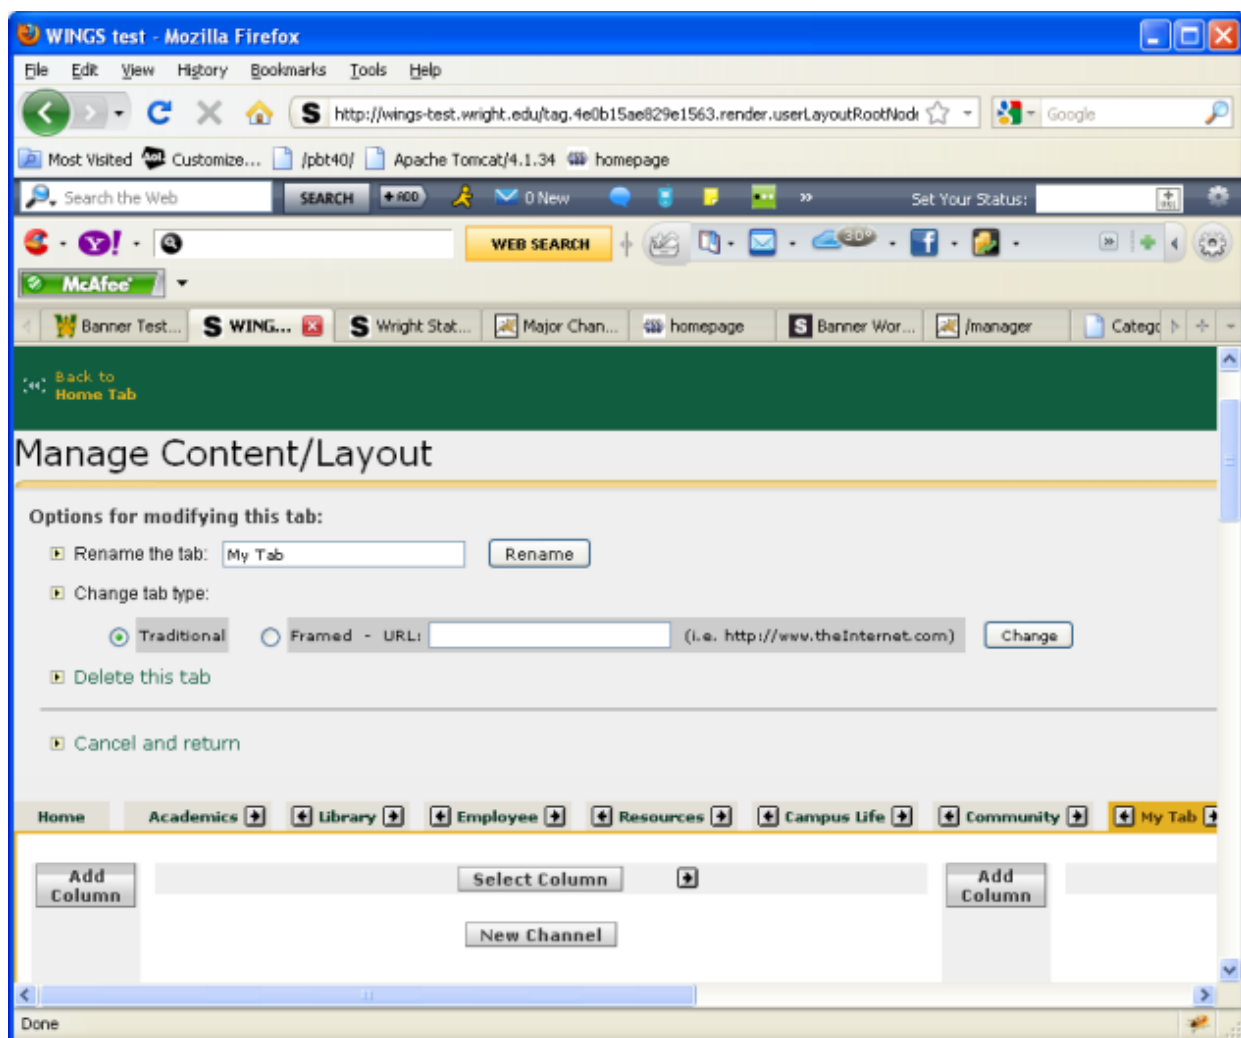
WINGS test - Mozilla Firefox

File Edit View History Bookmarks Tools Help

http://wings-test.wright.edu/tag.4e0b15ae829e1563.render.userLayoutRootNod

Google

Most Visited Customize... /pbt40/ Apache Tomcat/4.1.34 homepage

Search the Web SEARCH +ADD 0 New » Set Your Status:

WEB SEARCH

30°

McAfee

Banner Test... WING... Wright Stat... Major Chan... homepage Banner Wor... /manager Categ

Back to Home Tab

Manage Content/Layout

Options for modifying this tab:

Rename the tab: My Tab Rename

Change tab type:

Traditional Framed - URL: (i.e. http://www.theInternet.com) Change

Delete this tab

Cancel and return

Home Academics Library Employee Resources Campus Life Community My Tab

Add Column Select Column Add Column

New Channel

Done